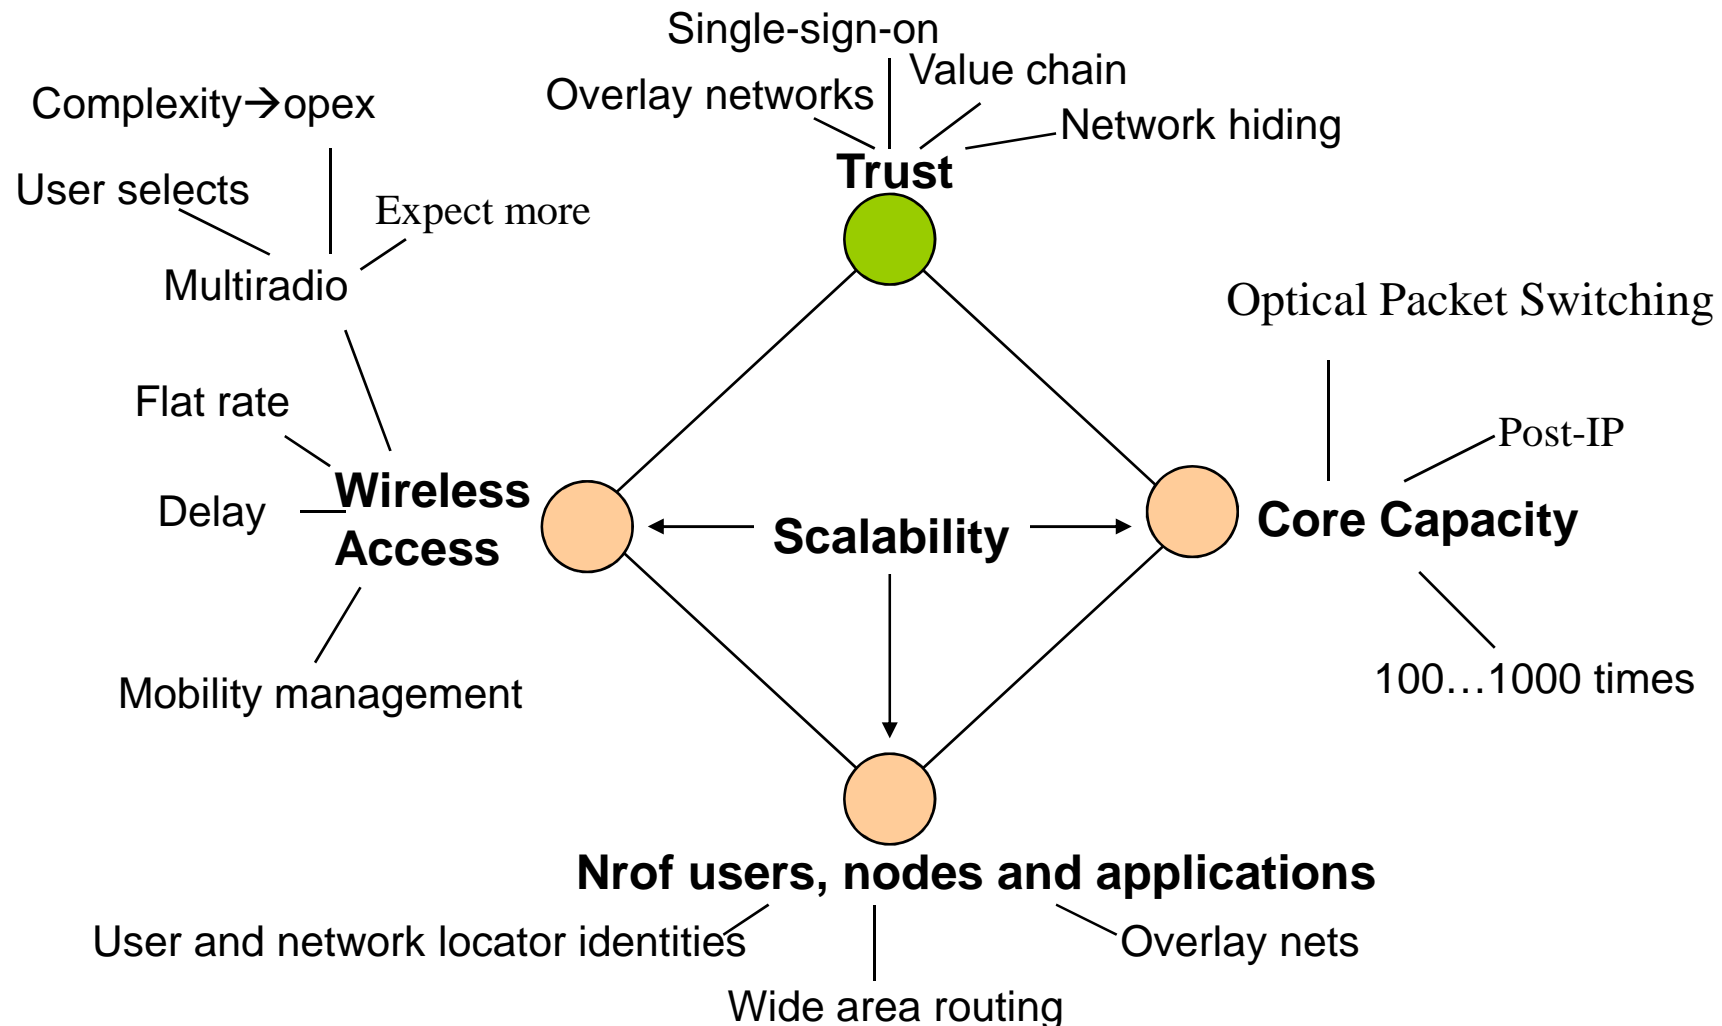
Single-sign-on
Overlay networks
Value chain
Network hiding
Trust

Complexity→opex
User selects
Expect more
Multiradio
Flat rate
Delay
Wireless Access
Mobility management

Optical Packet Switching
Post-IP
Core Capacity
100…1000 times

Scalability

Nrof users, nodes and applications
User and network locator identities
Overlay nets
Wide area routing